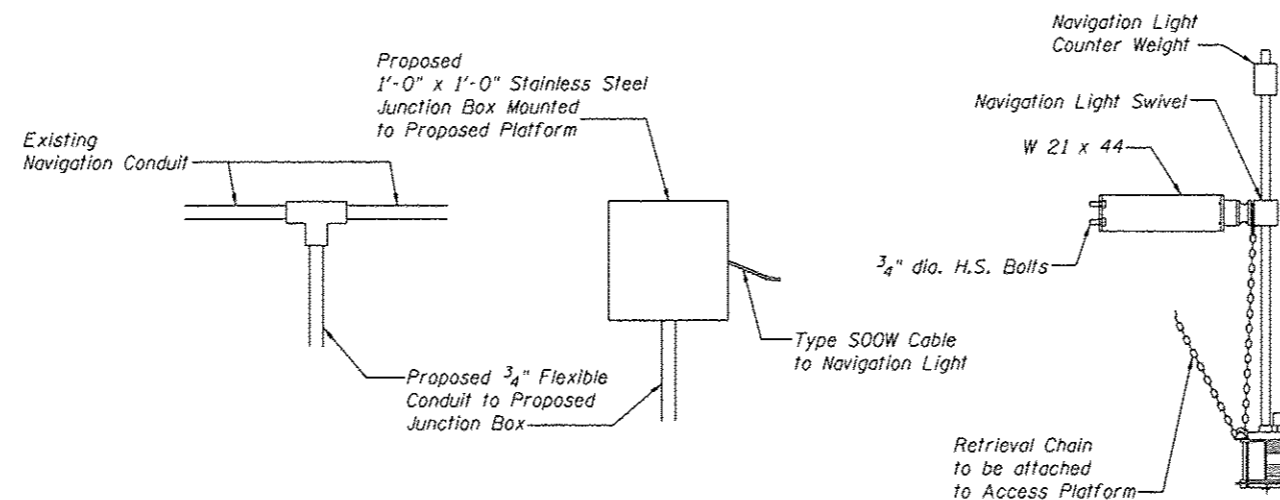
Navigation Light Counter Weight

Navigation Light Swivel

W 21 x 44

$\frac{3}{4}$" dia. H.S. Bolts

Retrieval Chain to be attached to Access Platform

Proposed 1'-0" x 1'-0" Stainless Steel Junction Box Mounted to Proposed Platform

Existing Navigation Conduit

Type SOOW Cable to Navigation Light

Proposed $\frac{3}{4}$" Flexible Conduit to Proposed Junction Box